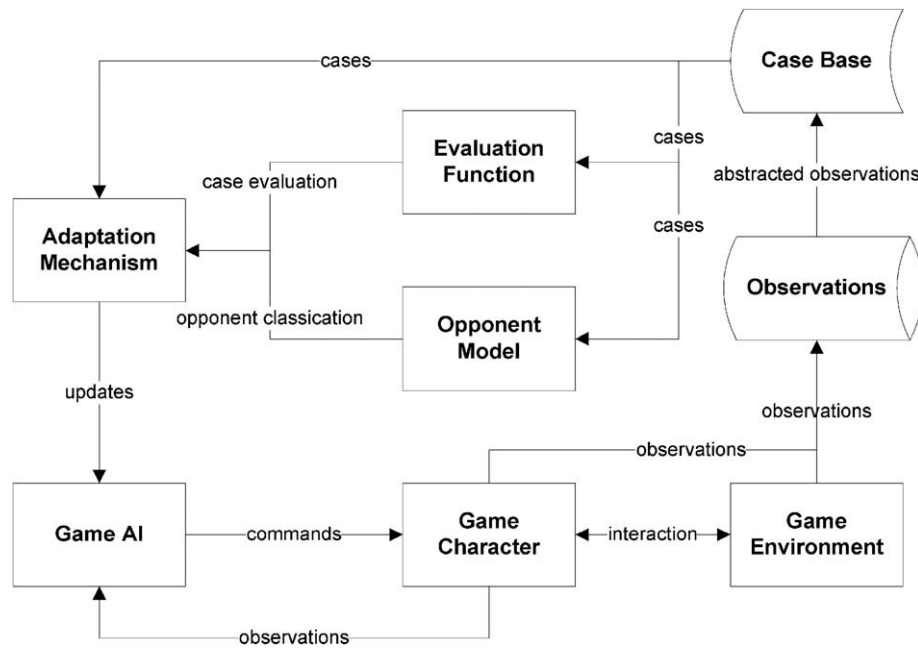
Case Base

cases

Evaluation Function

cases

case evaluation

abstracted observations

cases

Adaptation Mechanism

Observations

opponent classication

Opponent Model

updates

observations

observations

Game AI

commands

Game Character

interaction

Game Environment

observations